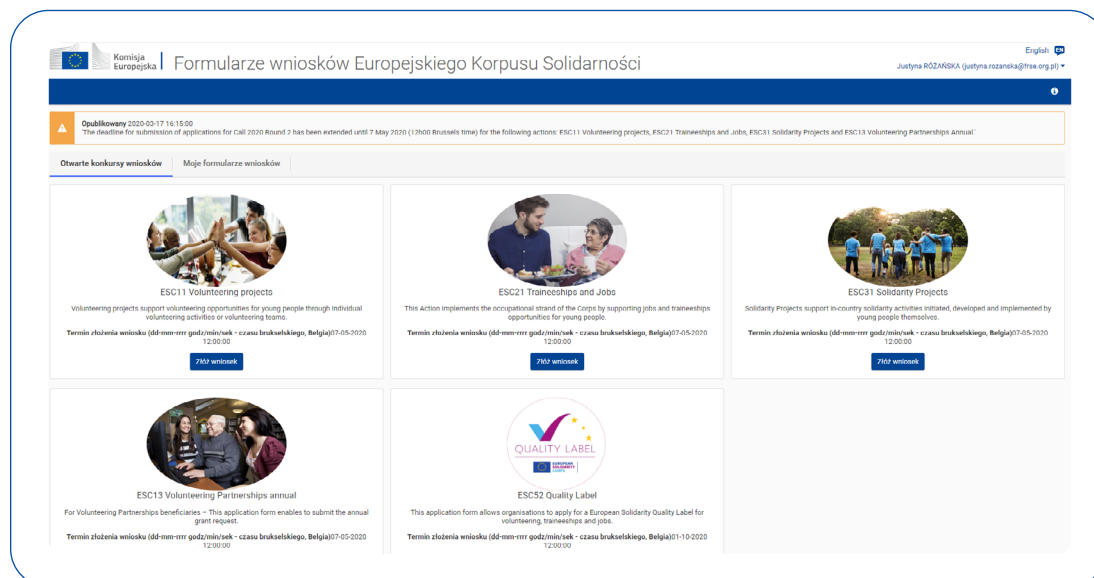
Komisja Europejska | Formularze wniosków Europejskiego Korpusu Solidarności

English EN

Justyna RÓŻAŃSKA (justyna.rozanska@frse.org.pl)

Opublikowany 2020-03-17 16:15:00
The deadline for submission of applications for Call 2020 Round 2 has been extended until 7 May 2020 (12h00 Brussels time) for the following actions: ESC11 Volunteering projects, ESC21 Traineeships and Jobs, ESC31 Solidarity Projects and ESC13 Volunteering Partnerships Annual

Otwarte konkursy wniosków | Moje formularze wniosków

ESC11 Volunteering projects

Volunteering projects support volunteering opportunities for young people through individual volunteering activities or volunteering teams.

Termin złożenia wniosku (dd-mm-rrrr godz/min/sek - czasu brukselskiego, Belgia)07-05-2020 12:00:00

Złóż wniosek

ESC21 Traineeships and Jobs

This Action implements the occupational strand of the Corps by supporting jobs and traineeships opportunities for young people.

Termin złożenia wniosku (dd-mm-rrrr godz/min/sek - czasu brukselskiego, Belgia)07-05-2020 12:00:00

Złóż wniosek

ESC31 Solidarity Projects

Solidarity Projects support in-country solidarity activities initiated, developed and implemented by young people themselves.

Termin złożenia wniosku (dd-mm-rrrr godz/min/sek - czasu brukselskiego, Belgia)07-05-2020 12:00:00

Złóż wniosek

ESC13 Volunteering Partnerships annual

For Volunteering Partnerships beneficiaries – This application form enables to submit the annual grant request.

Termin złożenia wniosku (dd-mm-rrrr godz/min/sek - czasu brukselskiego, Belgia)07-05-2020 12:00:00

QUALITY LABEL
EUROPEAN SOLIDARITY CORPS

ESC52 Quality Label

This application form allows organisations to apply for a European Solidarity Quality Label for volunteering, traineeships and jobs.

Termin złożenia wniosku (dd-mm-rrrr godz/min/sek - czasu brukselskiego, Belgia)01-10-2020 12:00:00